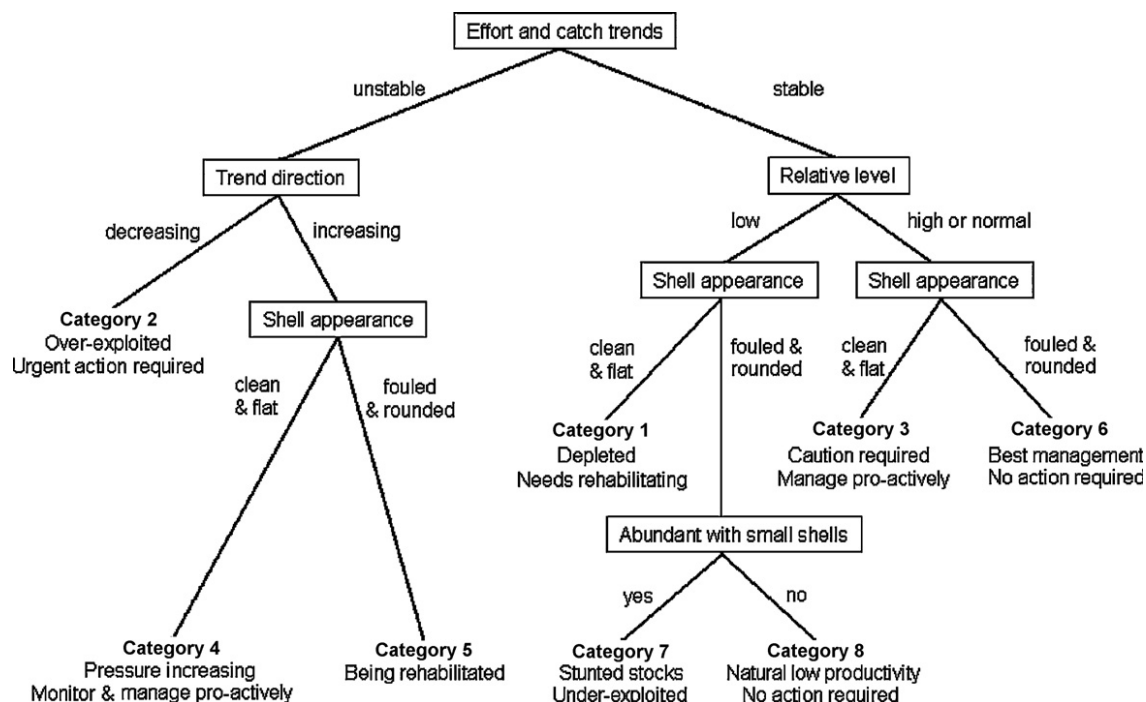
Effort and catch trends

unstable

stable

Trend direction

decreasing

increasing

**Category 2**
Over-exploited
Urgent action required

Shell appearance

clean & flat

fouled & rounded

**Category 4**
Pressure increasing
Monitor & manage pro-actively

**Category 5**
Being rehabilitated

Relative level

low

high or normal

Shell appearance

clean & flat

fouled & rounded

**Category 1**
Depleted
Needs rehabilitating

Abundant with small shells

yes

no

**Category 7**
Stunted stocks
Under-exploited

**Category 8**
Natural low productivity
No action required

Shell appearance

clean & flat

fouled & rounded

**Category 3**
Caution required
Manage pro-actively

**Category 6**
Best management
No action required